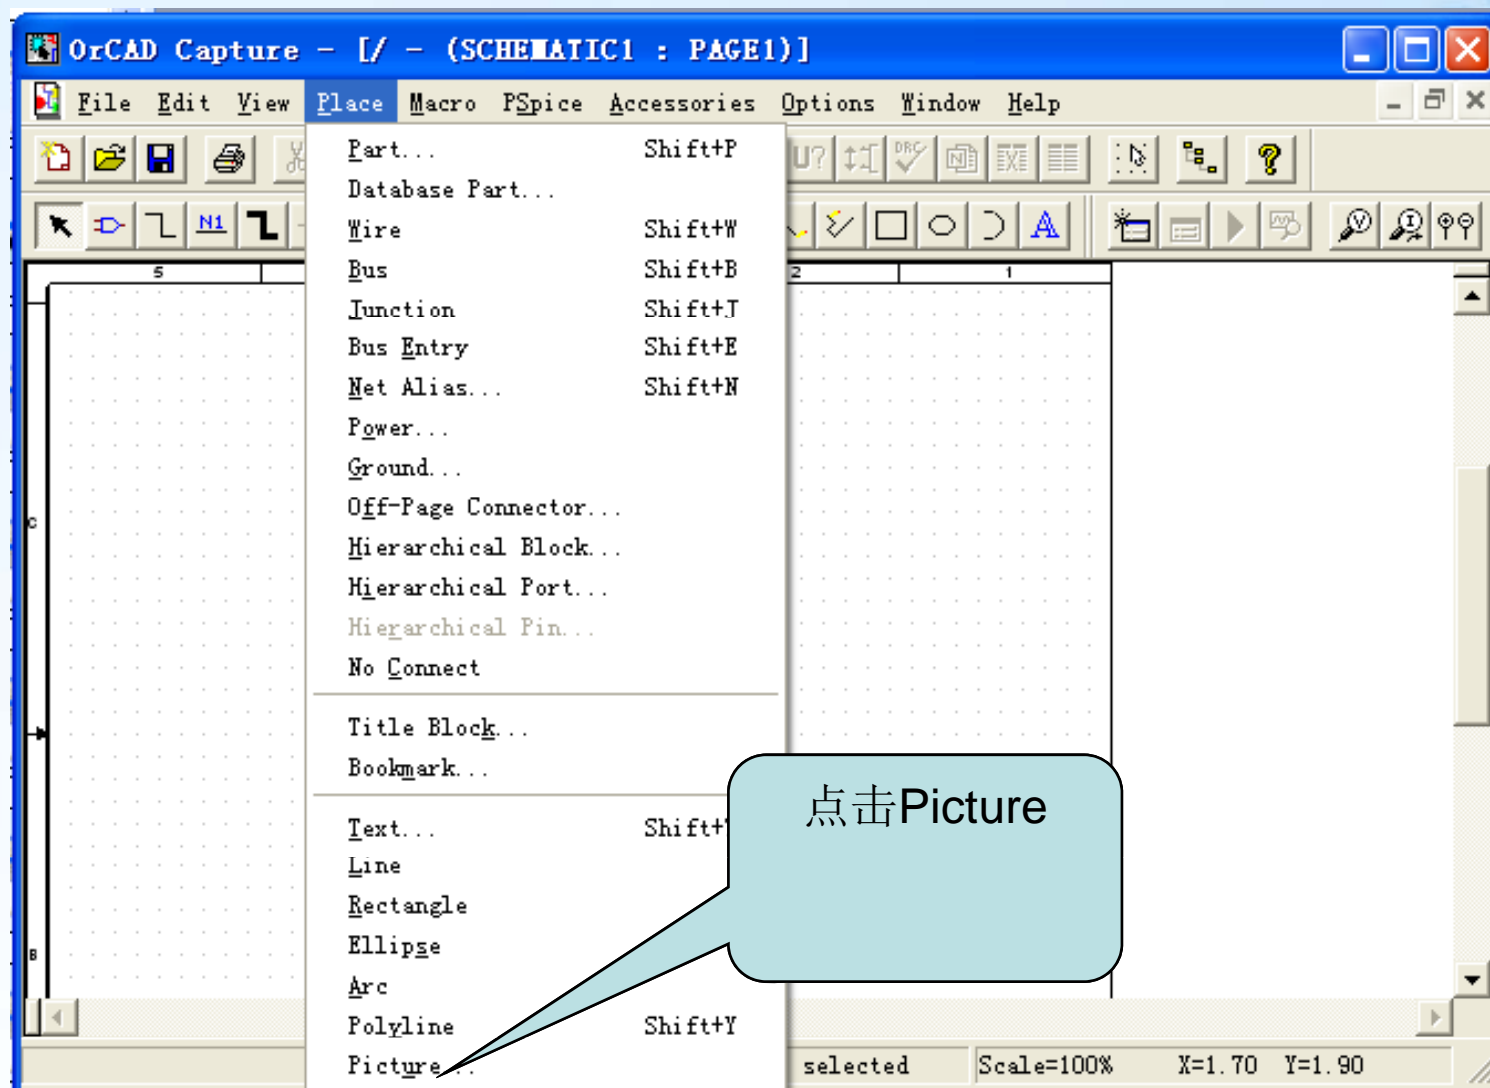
OrCAD Capture - [/ - (SCHEMATIC1 : PAGE1)]

File Edit View Place Macro PSpice Accessories Options Window Help

Part... Shift+P
Database Part...
Wire Shift+W
Bus Shift+B
Junction Shift+J
Bus Entry Shift+E
Net Alias... Shift+N
Power...
Ground...
Off-Page Connector...
Hierarchical Block...
Hierarchical Port...
Hierarchical Pin...
No Connect

Title Block...
Bookmark...

Text... Shift+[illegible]
Line
Rectangle
Ellipse
Arc
Polyline Shift+Y
Picture...

N1

5
2
1
C
B

点击Picture

selected Scale=100% X=1.70 Y=1.90